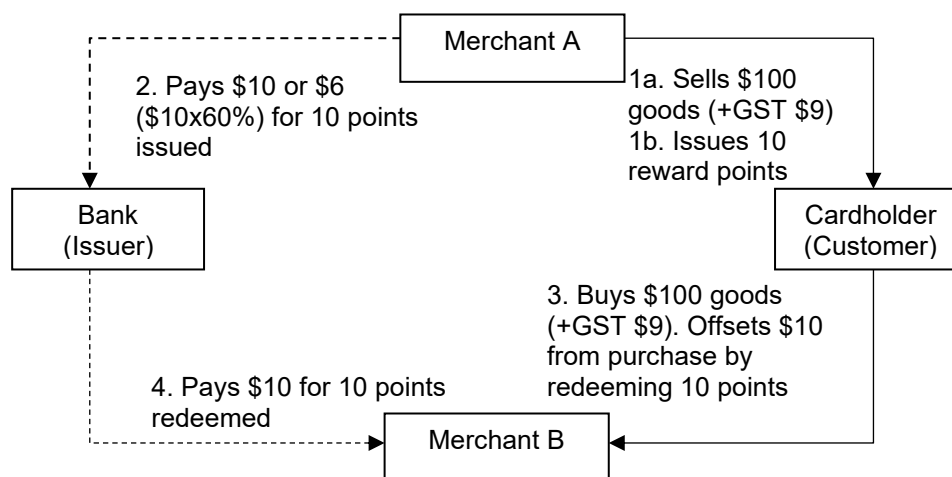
Merchant A

2. Pays \$10 or \$6 (\$10x60%) for 10 points issued

1a. Sells \$100 goods (+GST \$9)
1b. Issues 10 reward points

Bank (Issuer)

Cardholder (Customer)

3. Buys \$100 goods (+GST \$9). Offsets \$10 from purchase by redeeming 10 points

4. Pays \$10 for 10 points redeemed

Merchant B